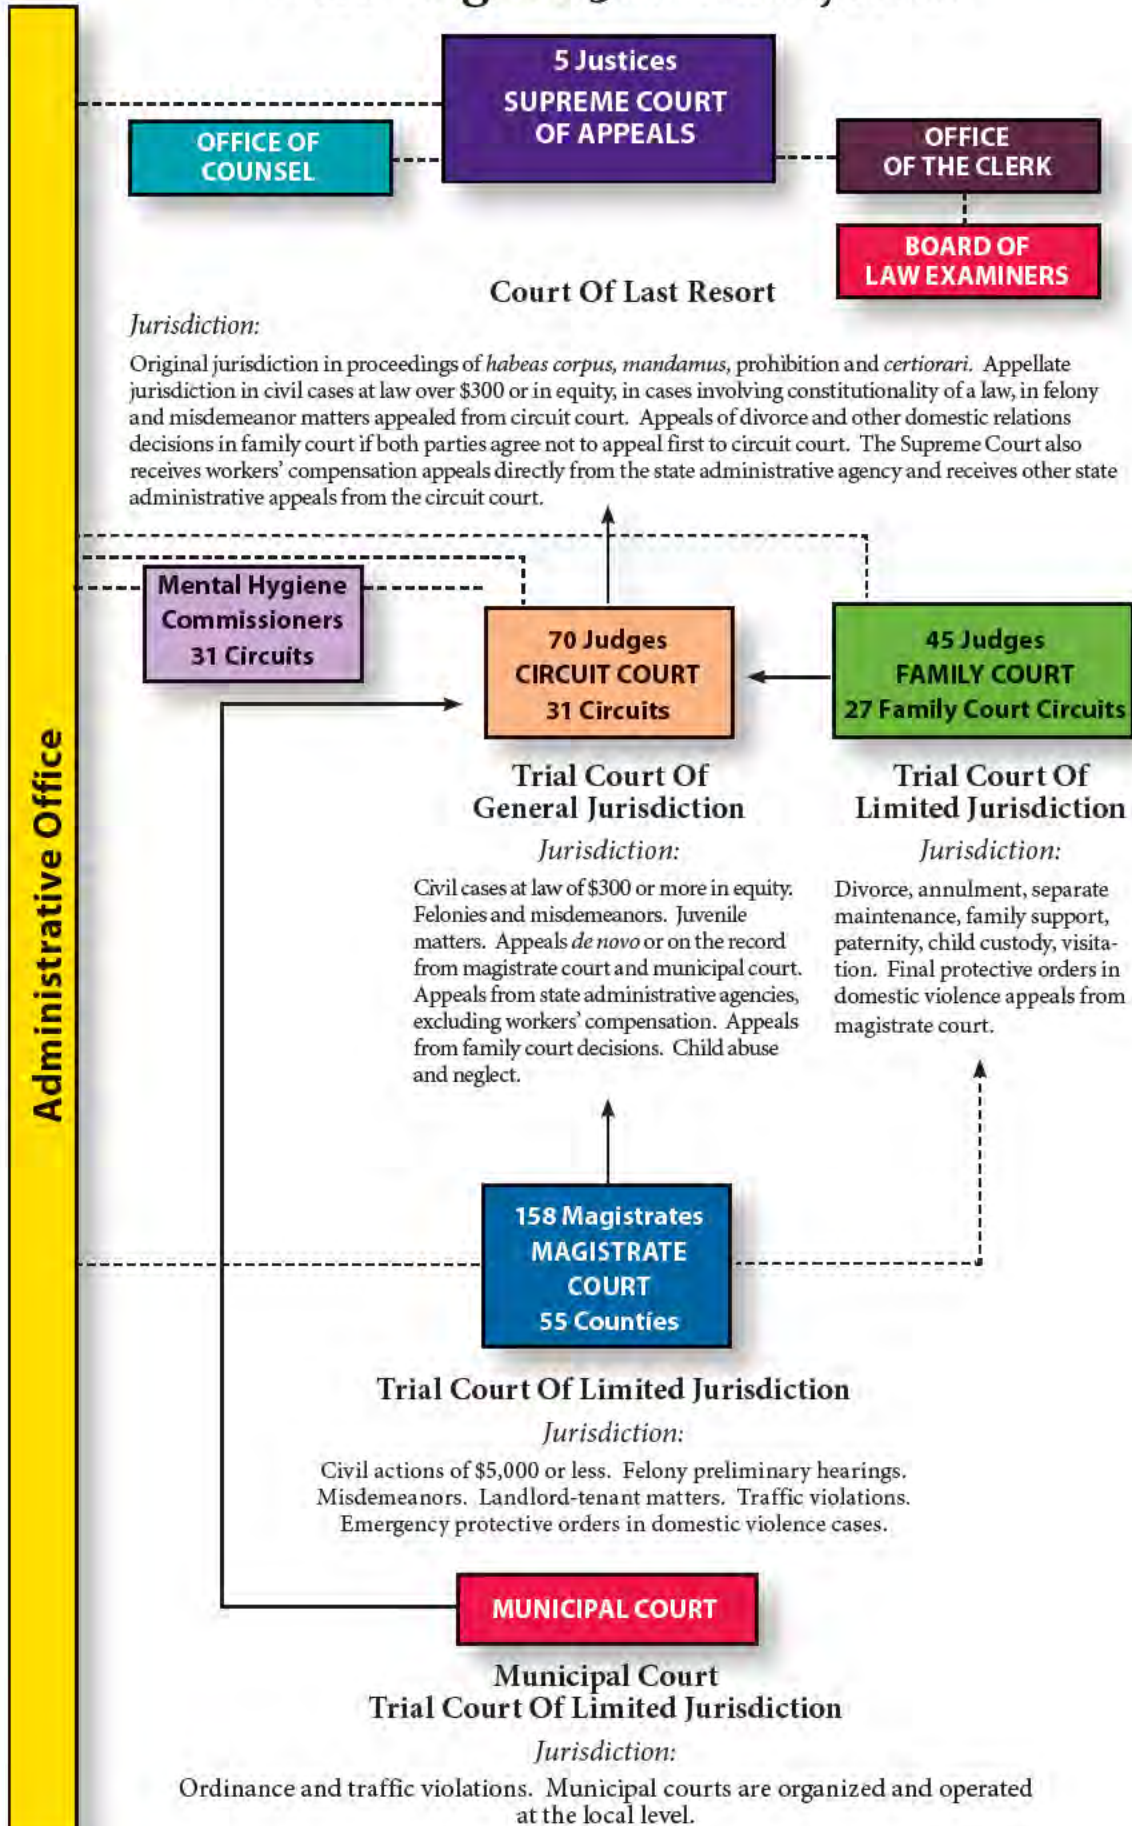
Administrative Office

5 Justices
SUPREME COURT
OF APPEALS

OFFICE OF
COUNSEL

OFFICE
OF THE CLERK

BOARD OF
LAW EXAMINERS

Court Of Last Resort

Jurisdiction:

Original jurisdiction in proceedings of *habeas corpus, mandamus,* prohibition and *certiorari.* Appellate jurisdiction in civil cases at law over $300 or in equity, in cases involving constitutionality of a law, in felony and misdemeanor matters appealed from circuit court. Appeals of divorce and other domestic relations decisions in family court if both parties agree not to appeal first to circuit court. The Supreme Court also receives workers' compensation appeals directly from the state administrative agency and receives other state administrative appeals from the circuit court.

Mental Hygiene
Commissioners
31 Circuits

70 Judges
CIRCUIT COURT
31 Circuits

45 Judges
FAMILY COURT
27 Family Court Circuits

Trial Court Of
General Jurisdiction

Jurisdiction:

Civil cases at law of $300 or more in equity. Felonies and misdemeanors. Juvenile matters. Appeals *de novo* or on the record from magistrate court and municipal court. Appeals from state administrative agencies, excluding workers' compensation. Appeals from family court decisions. Child abuse and neglect.

Trial Court Of
Limited Jurisdiction

Jurisdiction:

Divorce, annulment, separate maintenance, family support, paternity, child custody, visitation. Final protective orders in domestic violence appeals from magistrate court.

158 Magistrates
MAGISTRATE
COURT
55 Counties

Trial Court Of Limited Jurisdiction

Jurisdiction:

Civil actions of $5,000 or less. Felony preliminary hearings. Misdemeanors. Landlord-tenant matters. Traffic violations. Emergency protective orders in domestic violence cases.

MUNICIPAL COURT

Municipal Court
Trial Court Of Limited Jurisdiction

Jurisdiction:

Ordinance and traffic violations. Municipal courts are organized and operated at the local level.